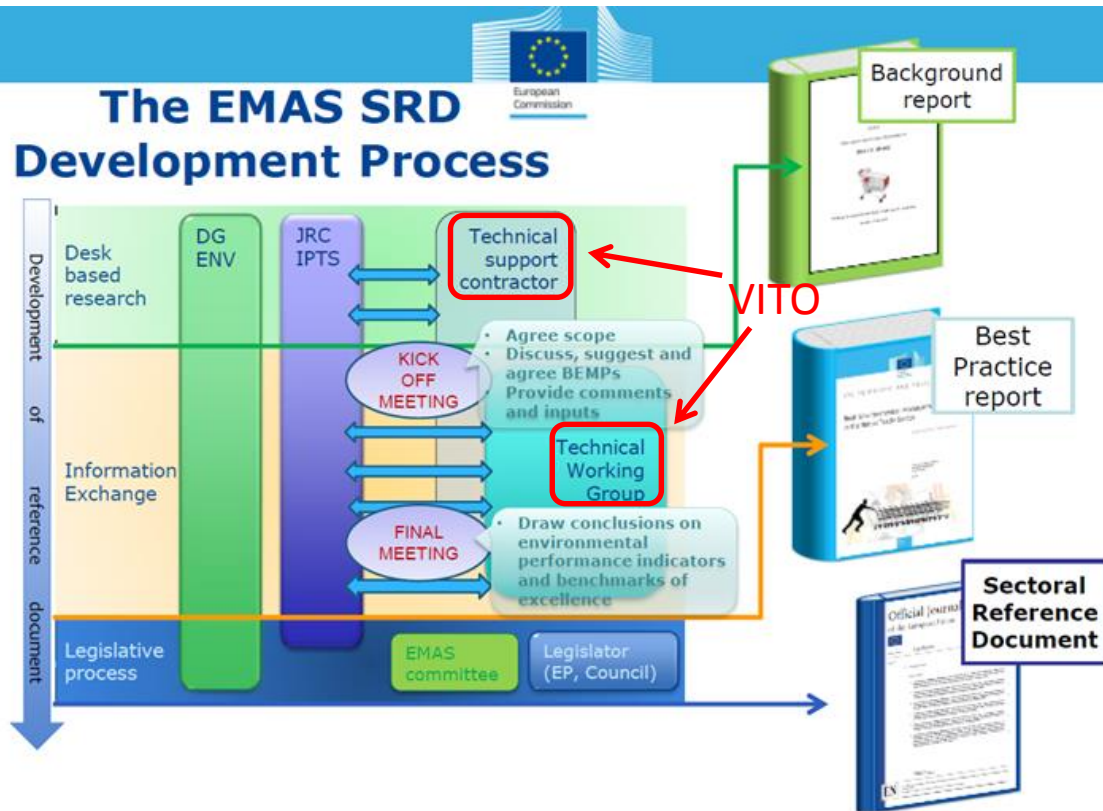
European Commission

The EMAS SRD Development Process

Development of reference document

Desk based research

Information Exchange

Legislative process

DG ENV

JRC IPTS

Technical support contractor

VITO

KICK OFF MEETING

• Agree scope
• Discuss, suggest and agree BEMPs
Provide comments and inputs

Technical Working Group

FINAL MEETING

• Draw conclusions on environmental performance indicators and benchmarks of excellence

EMAS committee

Legislator (EP, Council)

Background report

Best Practice report

Sectoral Reference Document

Official Journal

EN